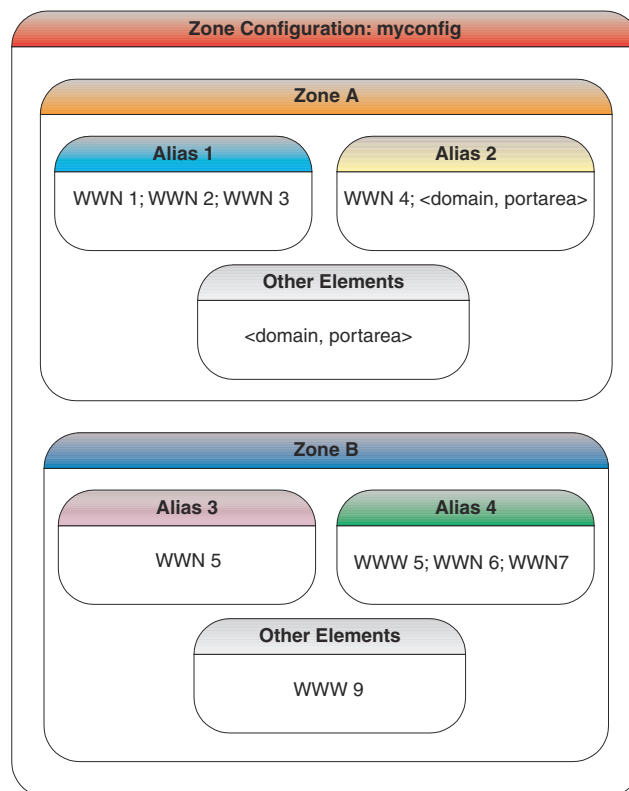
Zone Configuration: myconfig

Zone A

Alias 1

WWN 1; WWN 2; WWN 3

Alias 2

WWN 4; <domain, portarea>

Other Elements

<domain, portarea>

Zone B

Alias 3

WWN 5

Alias 4

WWW 5; WWN 6; WWN7

Other Elements

WWW 9